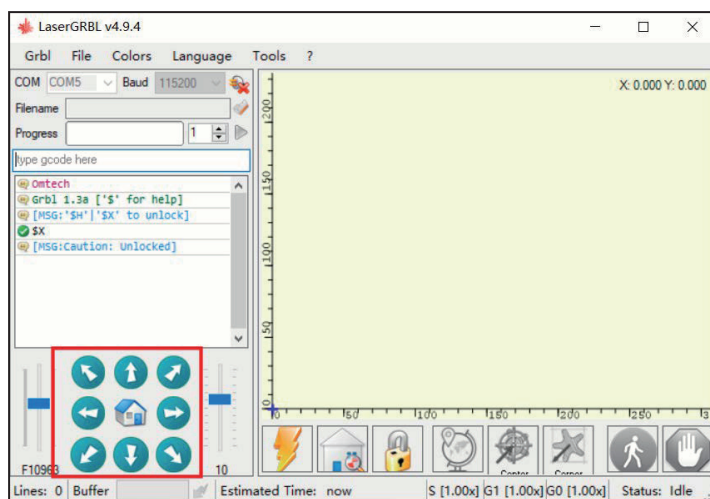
LaserGRBL v4.9.4

Grbl File Colors Language Tools ?

COM COM5 Baud 115200

Filename

Progress 1

type gcode here

Omtech
Grbl 1.3a ['$' for help]
[MSG:'$H'|'$X' to unlock]
$X
[MSG:Caution: Unlocked]

X: 0.000 Y: 0.000

200
150
100
50
0
0 50 100 150 200 250 3

F10963 10

Center Corner

Lines: 0 Buffer Estimated Time: now S [1.00x] G1 [1.00x] G0 [1.00x] Status: Idle